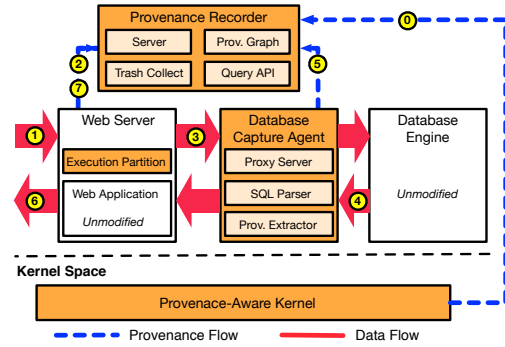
Provenance Recorder

Server

Prov. Graph

Trash Collect

Query API

0

2

7

5

1

Web Server

Execution Partition

Web Application

Unmodified

6

3

Database Capture Agent

Proxy Server

SQL Parser

Prov. Extractor

Database Engine

Unmodified

4

Kernel Space

Provenace-Aware Kernel

Provenance Flow

Data Flow